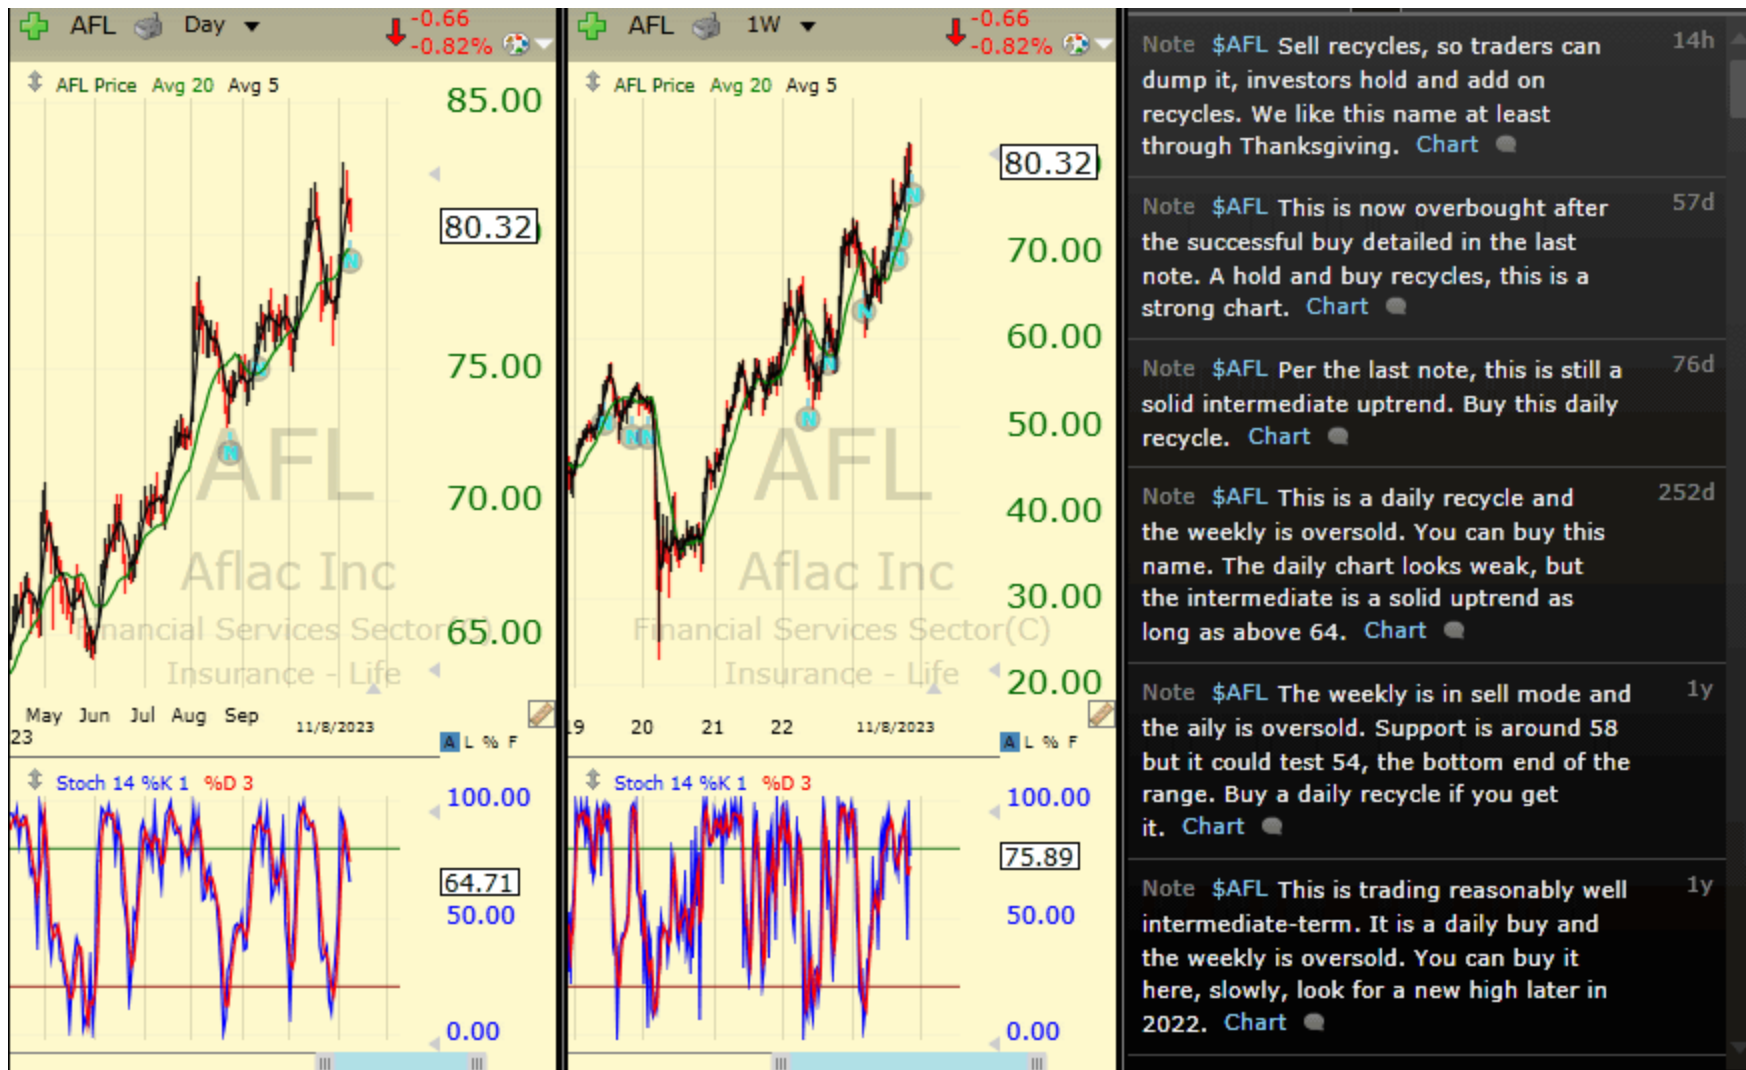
AFL Day -0.66 -0.82%

AFL Price Avg 20 Avg 5

85.00
80.32
75.00
70.00
65.00

AFL
Aflac Inc
Financial Services Sector(C)
Insurance - Life

May Jun Jul Aug Sep 11/8/2023
23

A L % F

Stoch 14 %K 1 %D 3

100.00
64.71
50.00
0.00

AFL 1W -0.66 -0.82%

AFL Price Avg 20 Avg 5

80.32
70.00
60.00
50.00
40.00
30.00
20.00

AFL
Aflac Inc
Financial Services Sector(C)
Insurance - Life

19 20 21 22 11/8/2023

A L % F

Stoch 14 %K 1 %D 3

100.00
75.89
50.00
0.00

Note $AFL Sell recycles, so traders can dump it, investors hold and add on recycles. We like this name at least through Thanksgiving. Chart 14h

Note $AFL This is now overbought after the successful buy detailed in the last note. A hold and buy recycles, this is a strong chart. Chart 57d

Note $AFL Per the last note, this is still a solid intermediate uptrend. Buy this daily recycle. Chart 76d

Note $AFL This is a daily recycle and the weekly is oversold. You can buy this name. The daily chart looks weak, but the intermediate is a solid uptrend as long as above 64. Chart 252d

Note $AFL The weekly is in sell mode and the aily is oversold. Support is around 58 but it could test 54, the bottom end of the range. Buy a daily recycle if you get it. Chart 1y

Note $AFL This is trading reasonably well intermediate-term. It is a daily buy and the weekly is oversold. You can buy it here, slowly, look for a new high later in 2022. Chart 1y